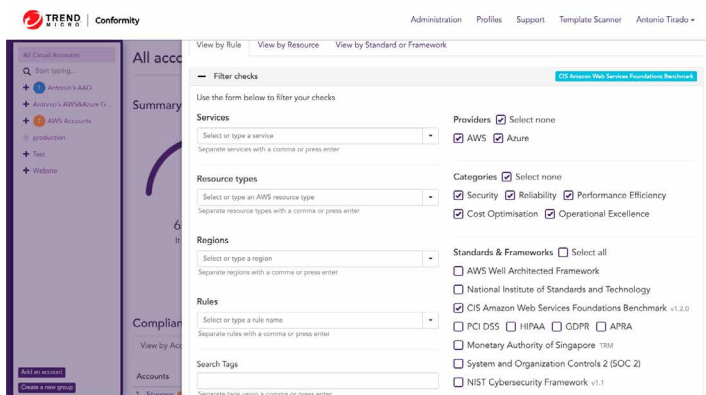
TREND MICRO | Conformity

Administration Profiles Support Template Scanner Antonio Tirado ▾

All Cloud Accounts
Start typing...
Antonio's AAD
Antonio's AWS&Azure G...
AWS Accounts
production
Test
Website

Add an account
Create a new group

All acco

Summary

6

Complian

View by Ac

Accounts

View by Rule View by Resource View by Standard or Framework

— Filter checks

CIS Amazon Web Services Foundations Benchmark

Use the form below to filter your checks

Services
Select or type a service
Separate services with a comma or press enter

Resource types
Select or type an AWS resource type
Separate resource types with a comma or press enter

Regions
Select or type a region
Separate regions with a comma or press enter

Rules
Select or type a rule name
Separate rules with a comma or press enter

Search Tags

Providers ☑ Select none
☑ AWS ☑ Azure

Categories ☑ Select none
☑ Security ☑ Reliability ☑ Performance Efficiency
☑ Cost Optimisation ☑ Operational Excellence

Standards & Frameworks ☐ Select all
☐ AWS Well Architected Framework
☐ National Institute of Standards and Technology
☑ CIS Amazon Web Services Foundations Benchmark v1.2.0
☐ PCI DSS ☐ HIPAA ☐ GDPR ☐ APRA
☐ Monetary Authority of Singapore TRM
☐ System and Organization Controls 2 (SOC 2)
☐ NIST Cybersecurity Framework v1.1